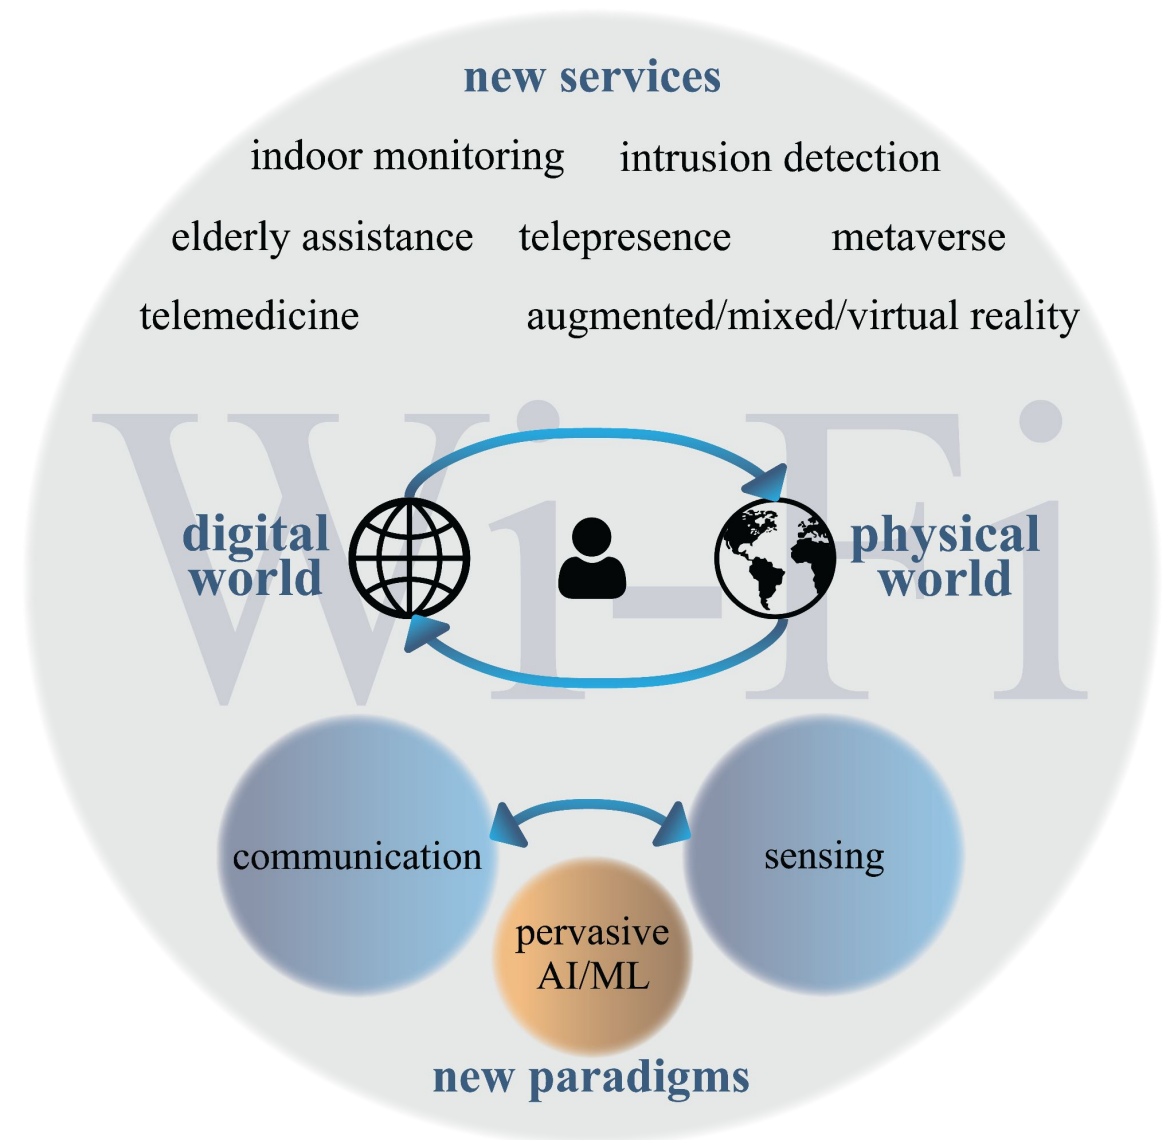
new services

indoor monitoring intrusion detection

elderly assistance telepresence metaverse

telemedicine augmented/mixed/virtual reality

Wi-Fi

digital world

physical world

communication

sensing

pervasive AI/ML

new paradigms